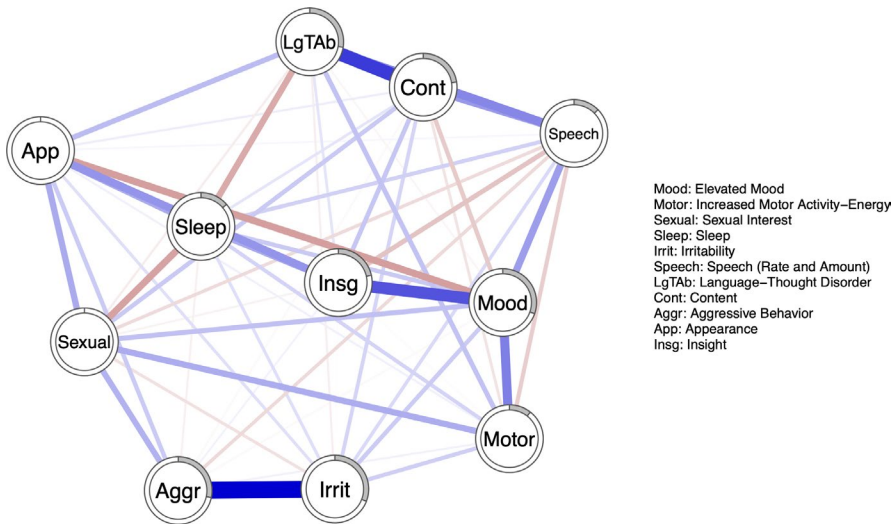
LgTAb
Cont
Speech
App
Sleep
Insg
Mood
Sexual
Motor
Aggr
Irrit

Mood: Elevated Mood
Motor: Increased Motor Activity−Energy
Sexual: Sexual Interest
Sleep: Sleep
Irrit: Irritability
Speech: Speech (Rate and Amount)
LgTAb: Language−Thought Disorder
Cont: Content
Aggr: Aggressive Behavior
App: Appearance
Insg: Insight